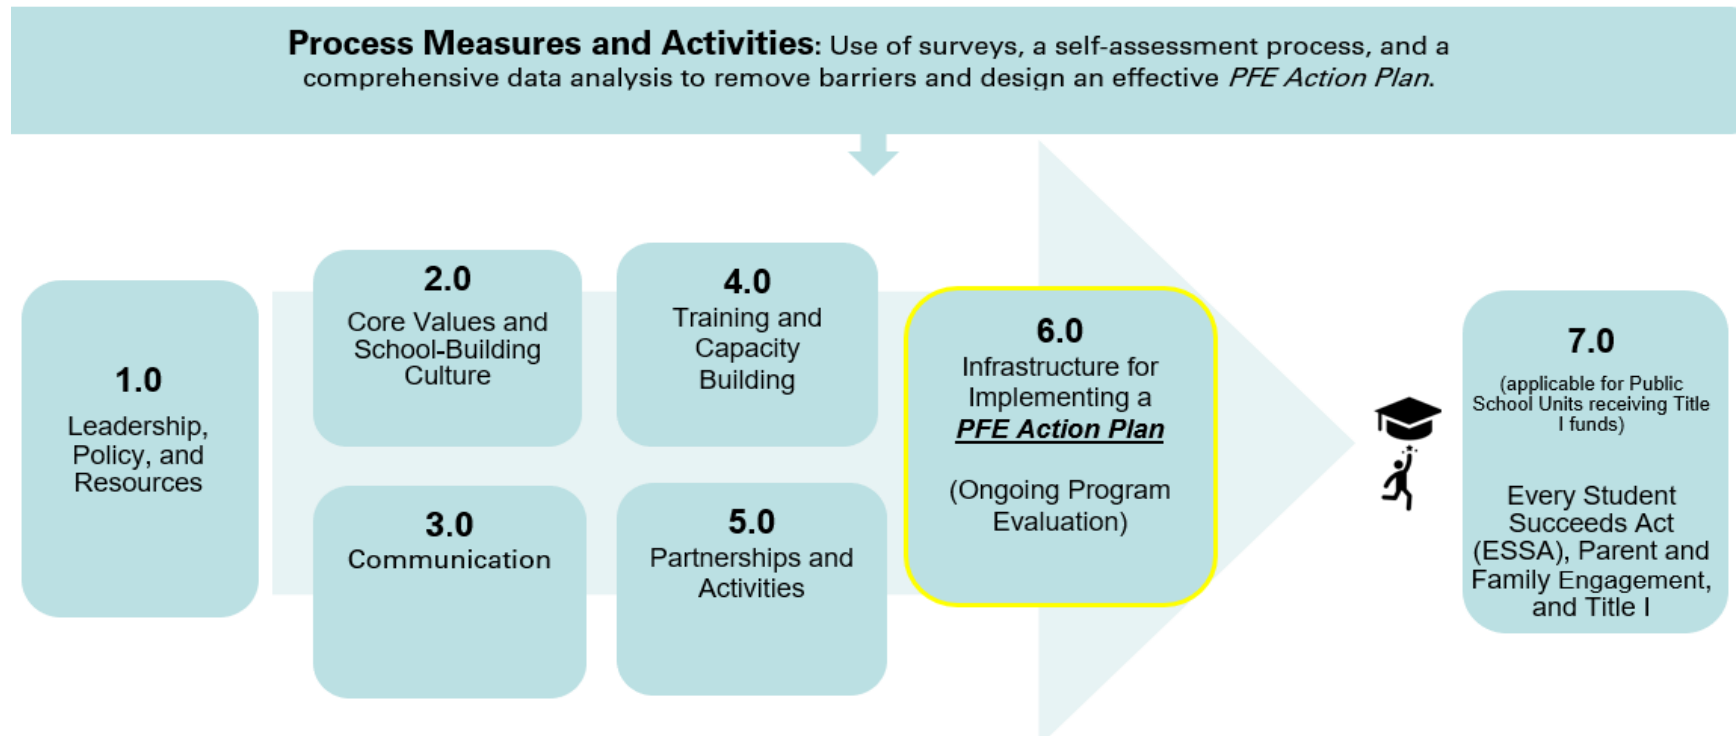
**Process Measures and Activities**: Use of surveys, a self-assessment process, and a comprehensive data analysis to remove barriers and design an effective *PFE Action Plan*.

1.0
Leadership, Policy, and Resources

2.0
Core Values and School-Building Culture

3.0
Communication

4.0
Training and Capacity Building

5.0
Partnerships and Activities

6.0
Infrastructure for Implementing a ***PFE Action Plan***

(Ongoing Program Evaluation)

7.0
(applicable for Public School Units receiving Title I funds)

Every Student Succeeds Act (ESSA), Parent and Family Engagement, and Title I